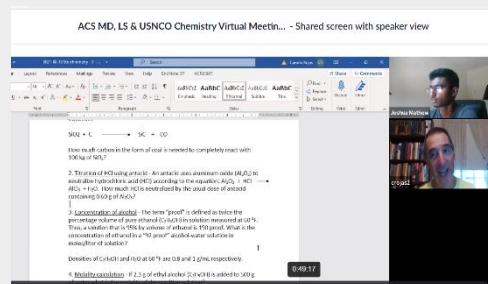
ACS MD, LS & USNCO Chemistry Virtual Meetin... - Shared screen with speaker view

Joshua Mathew

crbjat2

$SiO_2$ + C ⟶ SiC + CO

How much carbon in the form of coal is needed to completely react with 100 kg of $SiO_2$?

2. Titration of HCl using antacid - An antacid uses aluminum oxide ($Al_2O_3$) to neutralize hydrochloric acid (HCl) according to the equation: $Al_2O_3$ + HCl ⟶ $AlCl_3$ + $H_2O$. How much HCl is neutralized by the usual dose of antacid containing 0.60 g of $Al_2O_3$?

3. Concentration of alcohol - The term "proof" is defined as twice the percentage volume of pure ethanol ($C_2H_5OH$) in solution measured at 60 °F. Thus, a solution that is 95% by volume of ethanol is 190 proof. What is the concentration of ethanol in a "92 proof" alcohol-water solution in moles/liter of solution?

Densities of $C_2H_5OH$ and $H_2O$ at 60 °F are 0.8 and 1 g/mL respectively.

4. Molality calculation - If 2.3 g of ethyl alcohol ($C_2H_5OH$) is added to 500 g

0:49:17